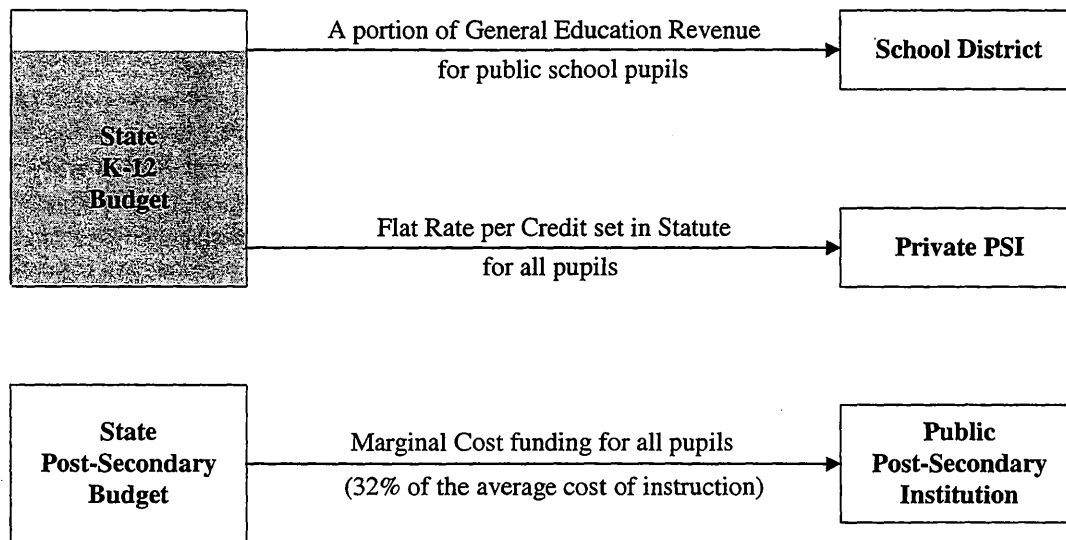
State K-12 Budget

A portion of General Education Revenue for public school pupils

School District

Flat Rate per Credit set in Statute for all pupils

Private PSI

State Post-Secondary Budget

Marginal Cost funding for all pupils (32% of the average cost of instruction)

Public Post-Secondary Institution